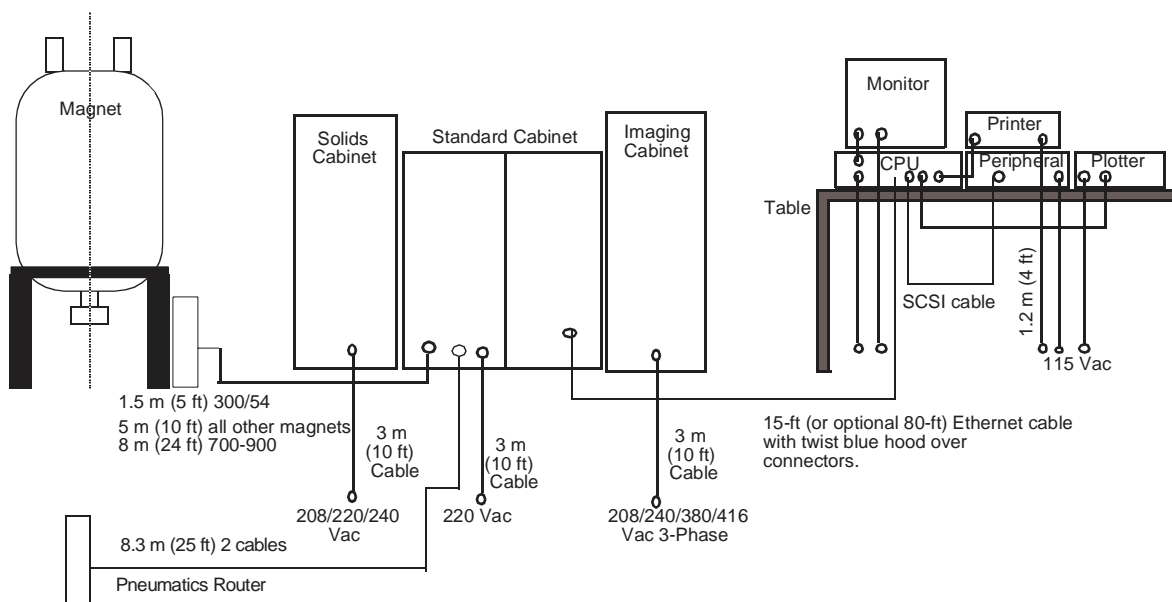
Magnet

Solids Cabinet

Standard Cabinet

Imaging Cabinet

Monitor

Printer

CPU

Peripheral

Plotter

Table

SCSI cable

1.2 m (4 ft)

115 Vac

1.5 m (5 ft) 300/54
5 m (10 ft) all other magnets
8 m (24 ft) 700-900

3 m (10 ft) Cable

3 m (10 ft) Cable

3 m (10 ft) Cable

15-ft (or optional 80-ft) Ethernet cable with twist blue hood over connectors.

208/220/240 Vac

220 Vac

208/240/380/416 Vac 3-Phase

8.3 m (25 ft) 2 cables

Pneumatics Router